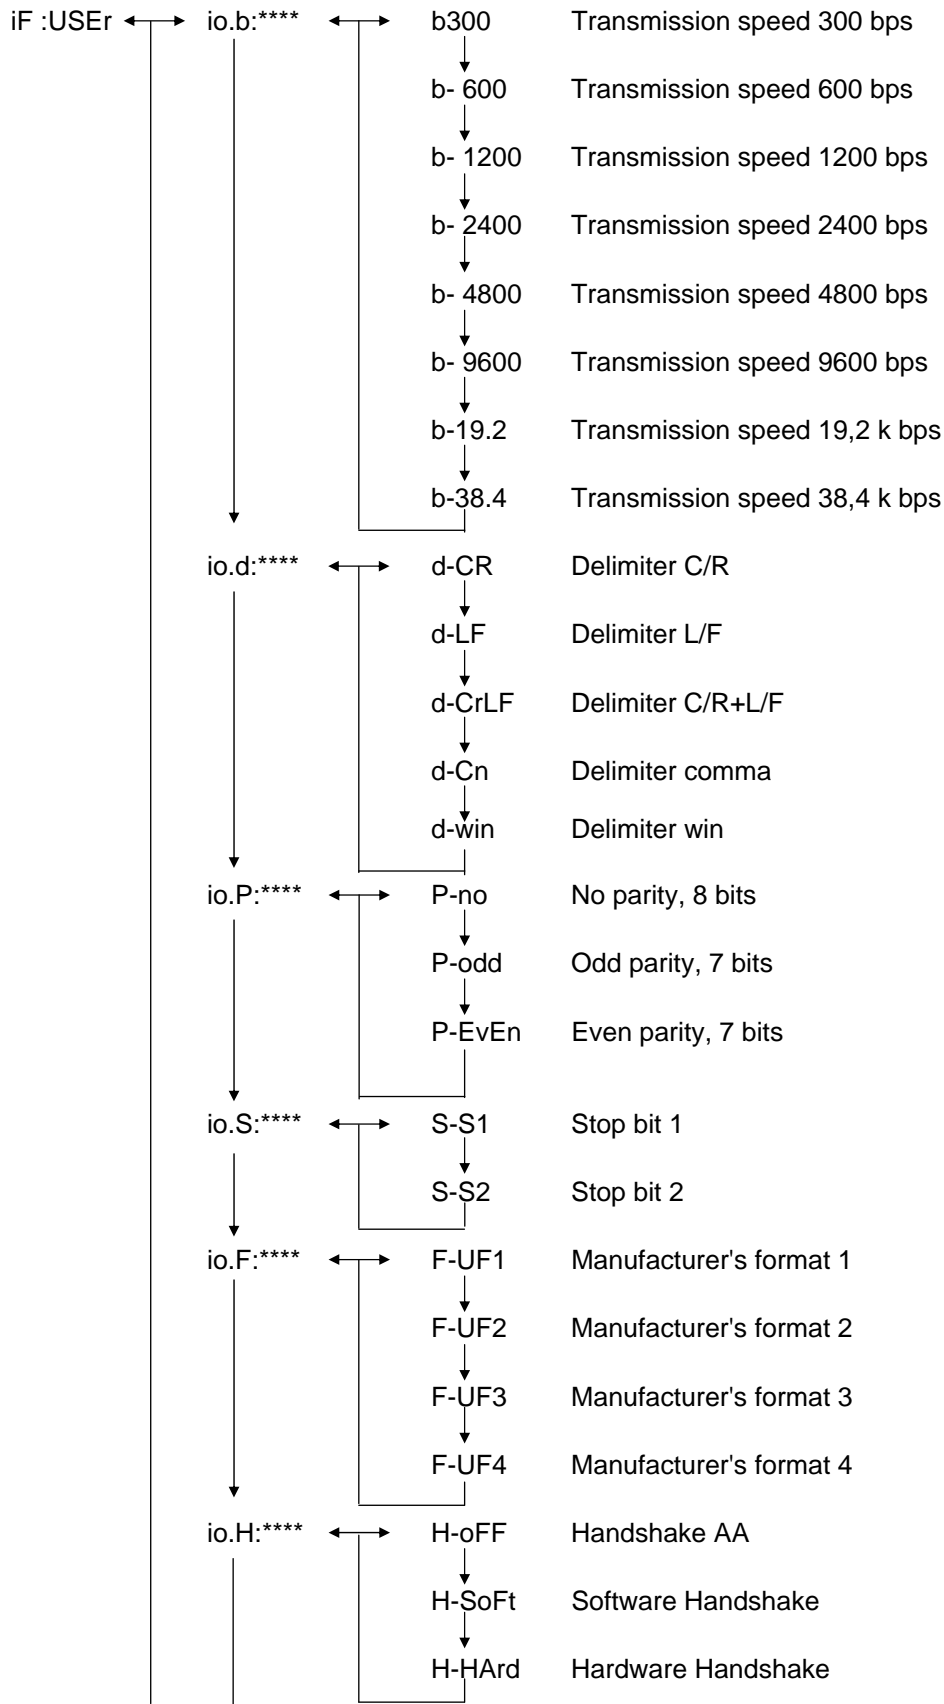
iF :USEr io.b:**** b300 Transmission speed 300 bps

b- 600 Transmission speed 600 bps

b- 1200 Transmission speed 1200 bps

b- 2400 Transmission speed 2400 bps

b- 4800 Transmission speed 4800 bps

b- 9600 Transmission speed 9600 bps

b-19.2 Transmission speed 19,2 k bps

b-38.4 Transmission speed 38,4 k bps

io.d:**** d-CR Delimiter C/R

d-LF Delimiter L/F

d-CrLF Delimiter C/R+L/F

d-Cn Delimiter comma

d-win Delimiter win

io.P:**** P-no No parity, 8 bits

P-odd Odd parity, 7 bits

P-EvEn Even parity, 7 bits

io.S:**** S-S1 Stop bit 1

S-S2 Stop bit 2

io.F:**** F-UF1 Manufacturer's format 1

F-UF2 Manufacturer's format 2

F-UF3 Manufacturer's format 3

F-UF4 Manufacturer's format 4

io.H:**** H-oFF Handshake AA

H-SoFt Software Handshake

H-HArd Hardware Handshake